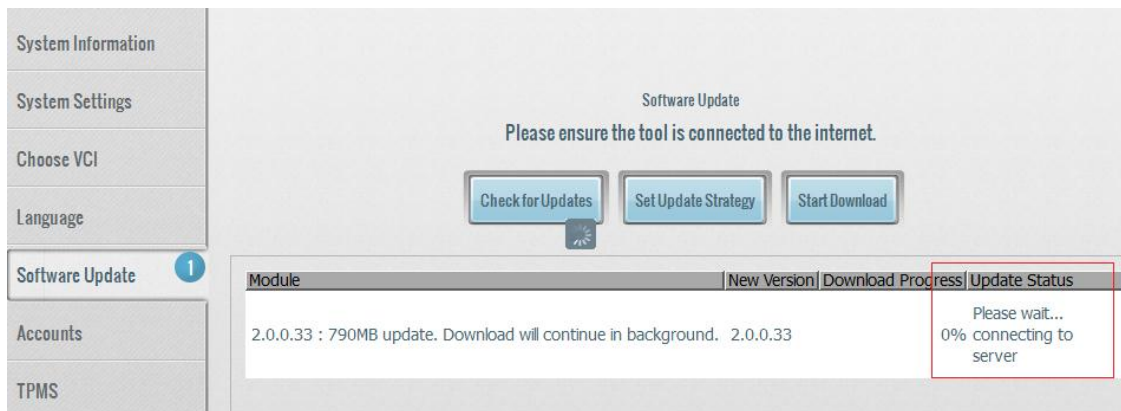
System Information

System Settings

Choose VCI

Language

Software Update 1

Accounts

TPMS

Software Update

Please ensure the tool is connected to the internet.

Check for Updates

Set Update Strategy

Start Download

| Module | New Version | Download Progress | Update Status |
|---|---|---|---|
| 2.0.0.33 : 790MB update. Download will continue in background. | 2.0.0.33 | 0% | Please wait... connecting to server |